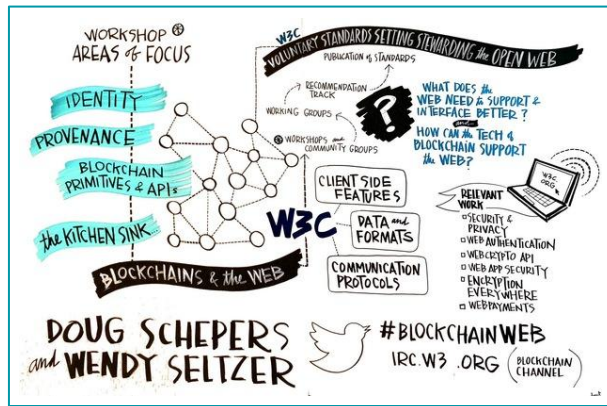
WORKSHOP ④ AREAS of FOCUS

IDENTITY

PROVENANCE

BLOCKCHAIN PRIMITIVES & API's

the KITCHEN SINK

W3C VOLUNTARY STANDARDS SETTING STEWARDING the OPEN WEB

PUBLICATION of STANDARDS

RECOMMENDATION TRACK

WORKING GROUPS

WORKSHOPS and COMMUNITY GROUPS

WHAT DOES the WEB NEED to SUPPORT & INTERFACE BETTER?

and

HOW CAN the TECH & BLOCKCHAIN SUPPORT the WEB?

W3C.ORG

CLIENT SIDE FEATURES

W3C

DATA and FORMATS

COMMUNICATION PROTOCOLS

RELEVANT WORK
SECURITY & PRIVACY
WEB AUTHENTICATION
WEB CRYPTO API
WEB APP SECURITY
ENCRYPTION EVERYWHERE
WEB PAYMENTS

BLOCKCHAINS & the WEB

DOUG SCHEPERS and WENDY SELTZER

#BLOCKCHAINWEB

IRC.W3.ORG (BLOCKCHAIN CHANNEL)